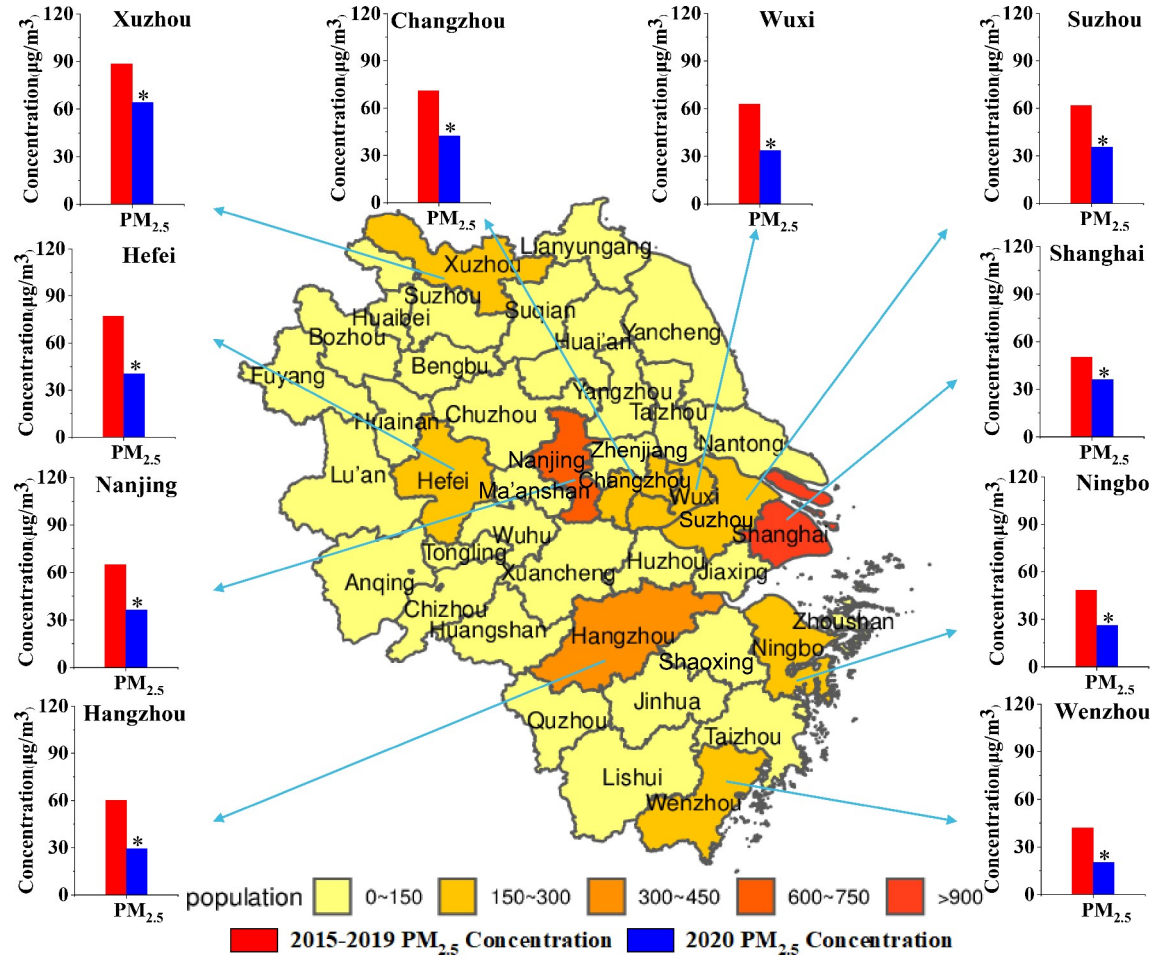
Xuzhou
120
90
60
30
0
Concentration($\mu g/m^3$)
*
$PM_{2.5}$

Changzhou
120
90
60
30
0
Concentration($\mu g/m^3$)
*
$PM_{2.5}$

Wuxi
120
90
60
30
0
Concentration($\mu g/m^3$)
*
$PM_{2.5}$

Suzhou
120
90
60
30
0
Concentration($\mu g/m^3$)
*
$PM_{2.5}$

Hefei
120
90
60
30
0
Concentration($\mu g/m^3$)
*
$PM_{2.5}$

Shanghai
120
90
60
30
0
Concentration($\mu g/m^3$)
*
$PM_{2.5}$

Nanjing
120
90
60
30
0
Concentration($\mu g/m^3$)
*
$PM_{2.5}$

Ningbo
120
90
60
30
0
Concentration($\mu g/m^3$)
*
$PM_{2.5}$

Hangzhou
120
90
60
30
0
Concentration($\mu g/m^3$)
*
$PM_{2.5}$

Wenzhou
120
90
60
30
0
Concentration($\mu g/m^3$)
*
$PM_{2.5}$

Xuzhou Lianyungang Suzhou Huaibei Suqian Bozhou Huai'an Yancheng Fuyang Bengbu Yangzhou Taizhou Huainan Chuzhou Nantong Zhenjiang Nanjing Lu'an Hefei Ma'anshan Changzhou Wuxi Suzhou Shanghai Wuhu Tongling Anqing Xuancheng Huzhou Jiaxing Chizhou Huangshan Hangzhou Zhoushan Shaoxing Ningbo Jinhua Quzhou Taizhou Lishui Wenzhou

population 0~150 150~300 300~450 600~750 >900

2015-2019 $PM_{2.5}$ Concentration 2020 $PM_{2.5}$ Concentration